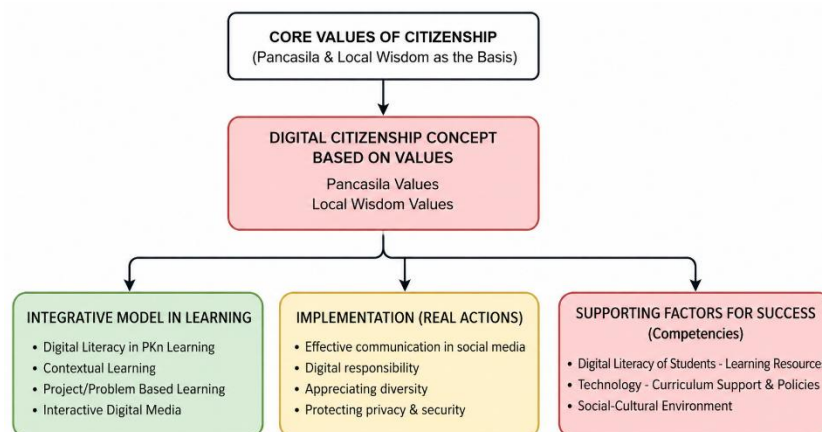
CORE VALUES OF CITIZENSHIP
(Pancasila & Local Wisdom as the Basis)

DIGITAL CITIZENSHIP CONCEPT BASED ON VALUES
Pancasila Values
Local Wisdom Values

INTEGRATIVE MODEL IN LEARNING
• Digital Literacy in PKn Learning
• Contextual Learning
• Project/Problem Based Learning
• Interactive Digital Media

IMPLEMENTATION (REAL ACTIONS)
• Effective communication in social media
• Digital responsibility
• Appreciating diversity
• Protecting privacy & security

SUPPORTING FACTORS FOR SUCCESS (Competencies)
• Digital Literacy of Students - Learning Resource
• Technology - Curriculum Support & Policies
• Social-Cultural Environment